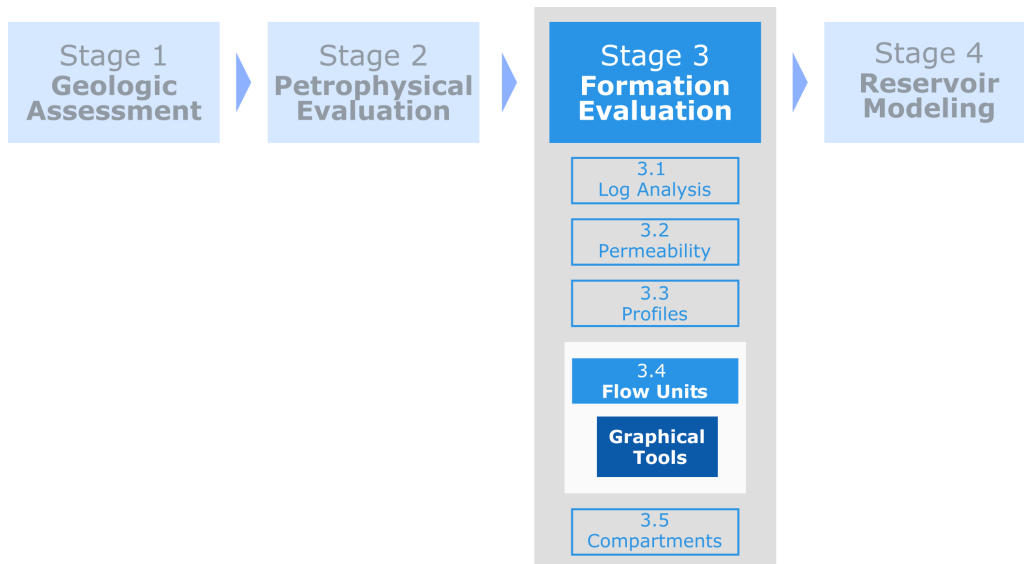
Stage 1
Geologic Assessment

Stage 2
Petrophysical Evaluation

Stage 3
Formation Evaluation

3.1
Log Analysis

3.2
Permeability

3.3
Profiles

3.4
Flow Units

Graphical Tools

3.5
Compartments

Stage 4
Reservoir Modeling